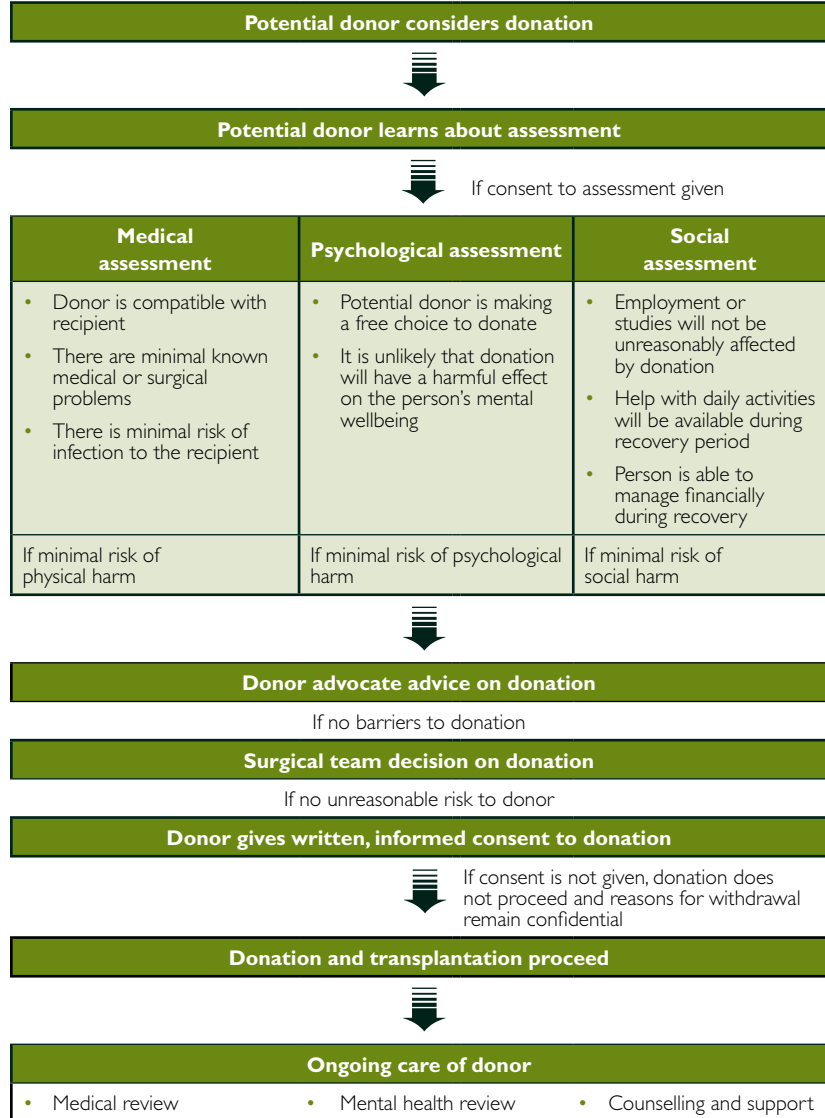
Potential donor considers donation

Potential donor learns about assessment

If consent to assessment given

| Medical assessment | Psychological assessment | Social assessment |
|---|---|---|
| • Donor is compatible with recipient • There are minimal known medical or surgical problems • There is minimal risk of infection to the recipient | • Potential donor is making a free choice to donate • It is unlikely that donation will have a harmful effect on the person's mental wellbeing | • Employment or studies will not be unreasonably affected by donation • Help with daily activities will be available during recovery period • Person is able to manage financially during recovery |
| If minimal risk of physical harm | If minimal risk of psychological harm | If minimal risk of social harm |

Donor advocate advice on donation

If no barriers to donation

Surgical team decision on donation

If no unreasonable risk to donor

Donor gives written, informed consent to donation

If consent is not given, donation does not proceed and reasons for withdrawal remain confidential

Donation and transplantation proceed

Ongoing care of donor

• Medical review • Mental health review • Counselling and support